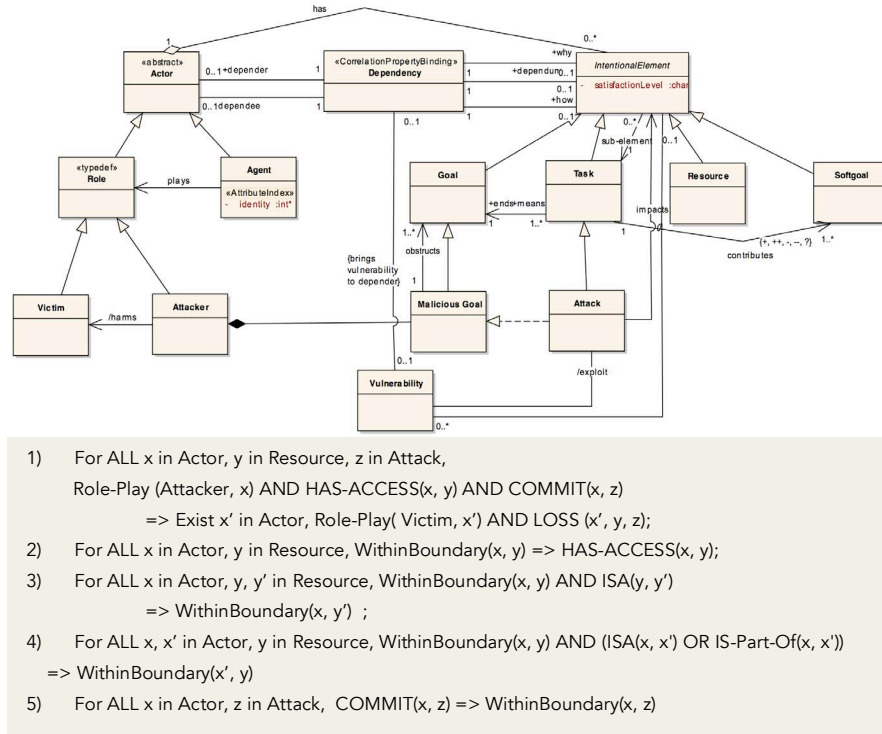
has

1

0..*

«abstract»
Actor

0..1 +depender

1

«CorrelationPropertyBinding»
Dependency

+why

+dependum 0..1

1

IntentionalElement

- satisfactionLevel :char

0..1 dependee

1

0..1

+how

0..1

1

0..*

0..1

«typedef»
Role

plays

Agent

«AttributeIndex»
- identity :int*

sub-element

1

Goal

Task

Resource

Softgoal

+ends

+means

1

1..*

impacts

1..*

1

{+, ++, -, --, ?}

1..*

obstructs

contributes

{brings vulnerability to depender}

1

Victim

/harms

Attacker

Malicious Goal

Attack

0..1

/exploit

Vulnerability

0..*

1) For ALL x in Actor, y in Resource, z in Attack,
Role-Play (Attacker, x) AND HAS-ACCESS(x, y) AND COMMIT(x, z)
=> Exist x' in Actor, Role-Play( Victim, x') AND LOSS (x', y, z);

2) For ALL x in Actor, y in Resource, WithinBoundary(x, y) => HAS-ACCESS(x, y);

3) For ALL x in Actor, y, y' in Resource, WithinBoundary(x, y) AND ISA(y, y')
=> WithinBoundary(x, y') ;

4) For ALL x, x' in Actor, y in Resource, WithinBoundary(x, y) AND (ISA(x, x') OR IS-Part-Of(x, x'))
=> WithinBoundary(x', y)

5) For ALL x in Actor, z in Attack, COMMIT(x, z) => WithinBoundary(x, z)